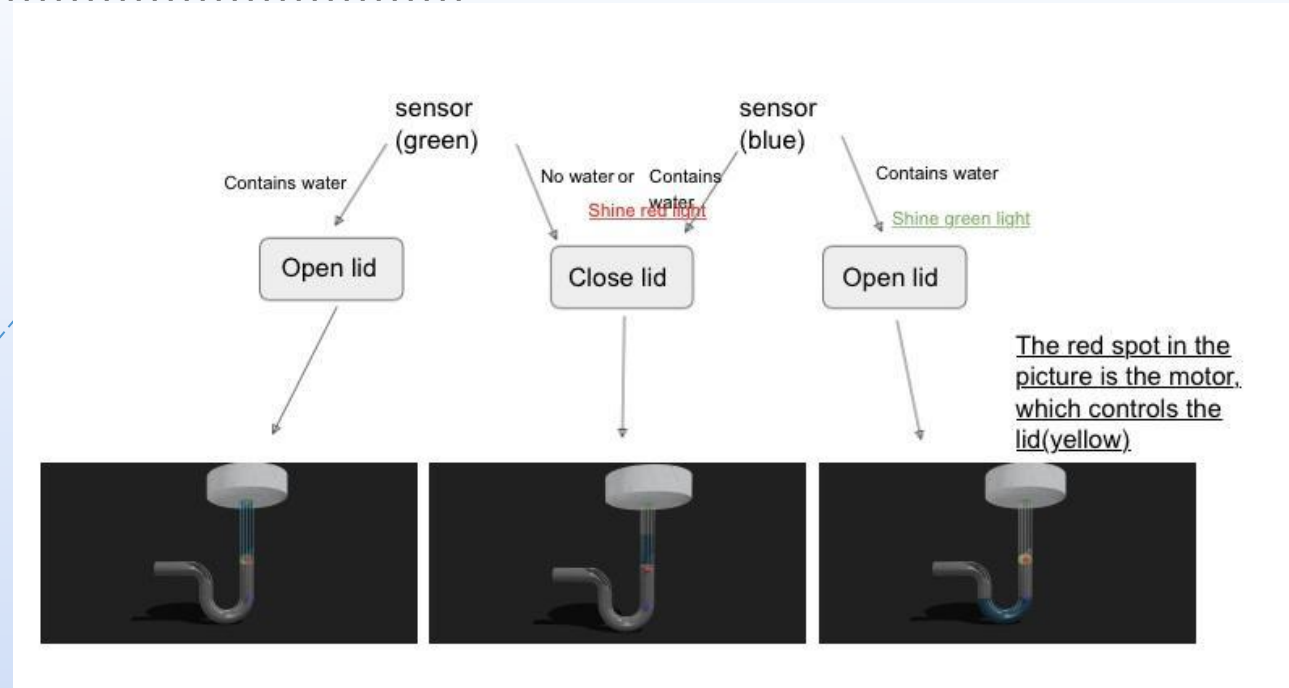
sensor (green)

sensor (blue)

Contains water

No water or

Contains water

Shine red light

Contains water

Shine green light

Open lid

Close lid

Open lid

The red spot in the picture is the motor, which controls the lid(yellow)